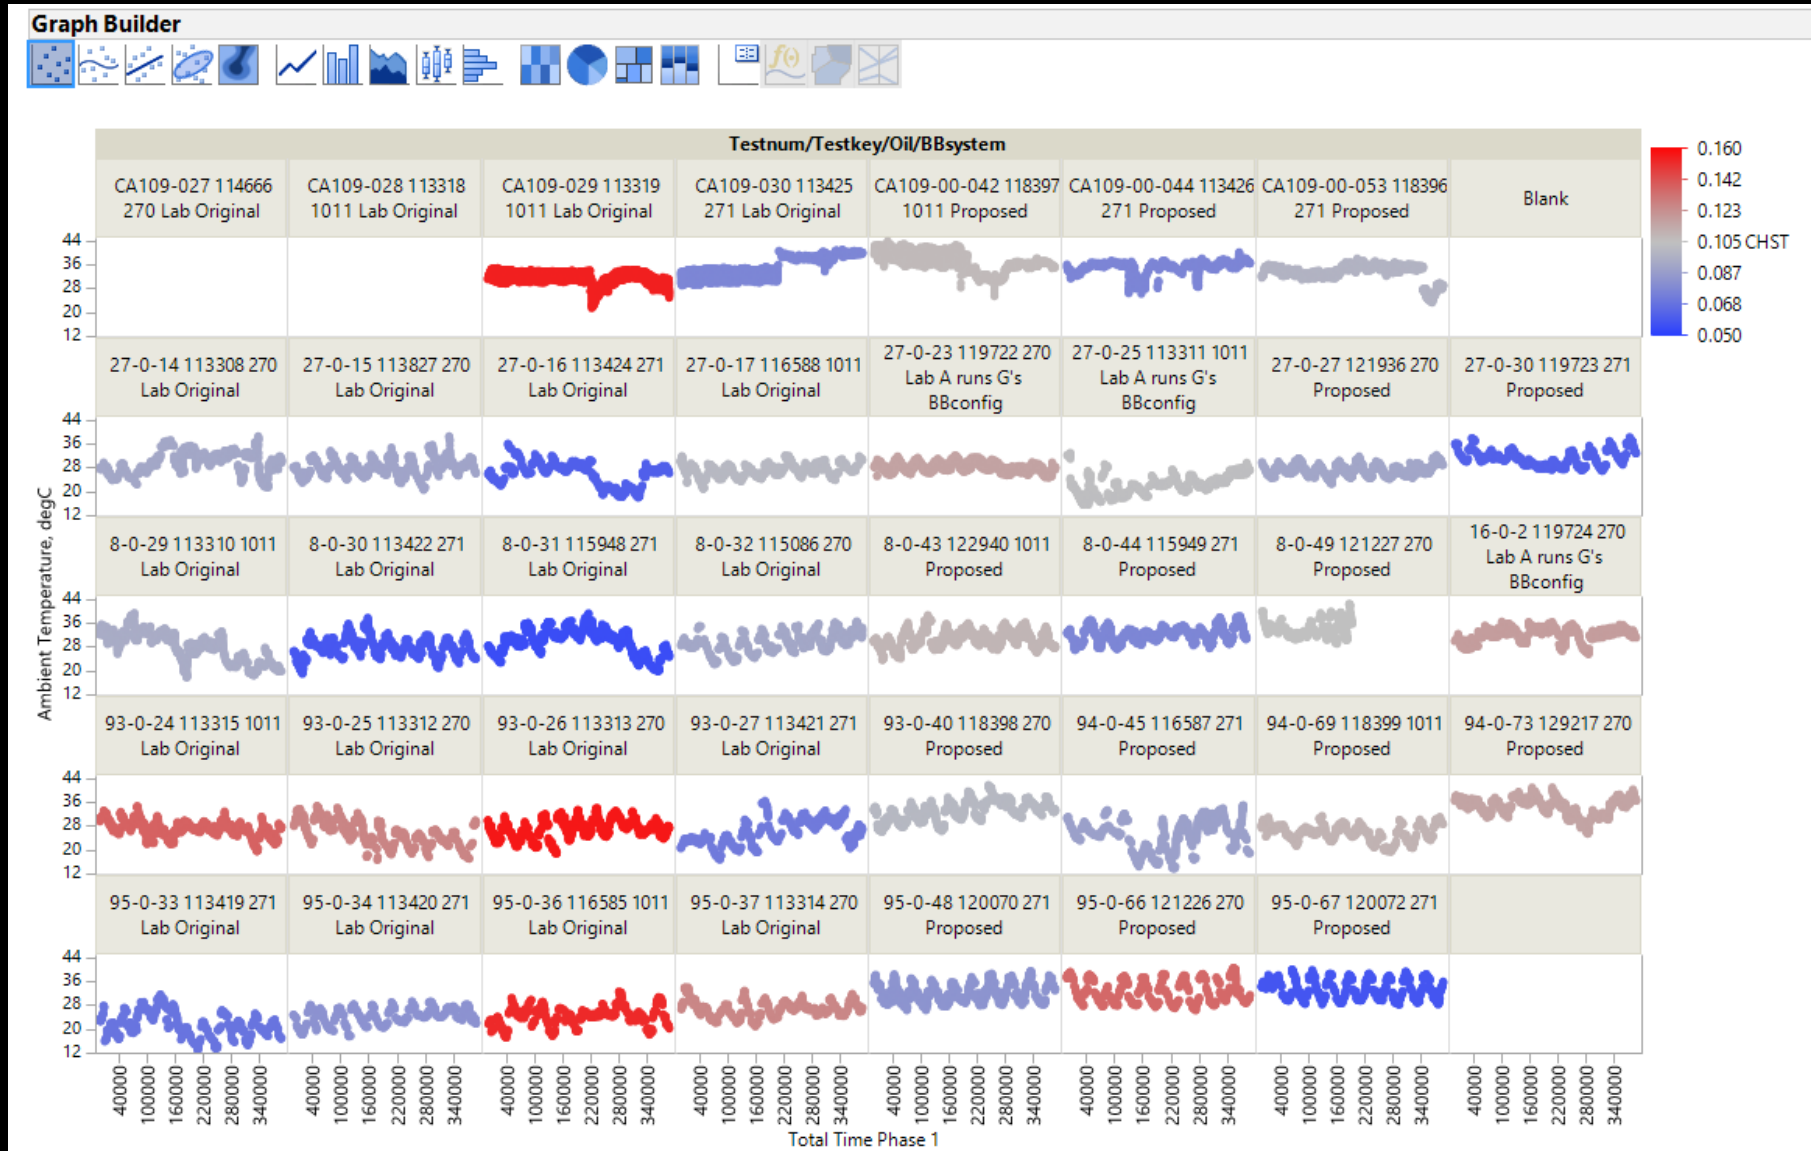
Graph Builder

Testnum/Testkey/Oil/BBsystem

CA109-027 114666 270 Lab Original
CA109-028 113318 1011 Lab Original
CA109-029 113319 1011 Lab Original
CA109-030 113425 271 Lab Original
CA109-00-042 118397 1011 Proposed
CA109-00-044 113426 271 Proposed
CA109-00-053 118396 271 Proposed
Blank

27-0-14 113308 270 Lab Original
27-0-15 113827 270 Lab Original
27-0-16 113424 271 Lab Original
27-0-17 116588 1011 Lab Original
27-0-23 119722 270 Lab A runs G's BBconfig
27-0-25 113311 1011 Lab A runs G's BBconfig
27-0-27 121936 270 Proposed
27-0-30 119723 271 Proposed

8-0-29 113310 1011 Lab Original
8-0-30 113422 271 Lab Original
8-0-31 115948 271 Lab Original
8-0-32 115086 270 Lab Original
8-0-43 122940 1011 Proposed
8-0-44 115949 271 Proposed
8-0-49 121227 270 Proposed
16-0-2 119724 270 Lab A runs G's BBconfig

93-0-24 113315 1011 Lab Original
93-0-25 113312 270 Lab Original
93-0-26 113313 270 Lab Original
93-0-27 113421 271 Lab Original
93-0-40 118398 270 Proposed
94-0-45 116587 271 Proposed
94-0-69 118399 1011 Proposed
94-0-73 129217 270 Proposed

95-0-33 113419 271 Lab Original
95-0-34 113420 271 Lab Original
95-0-36 116585 1011 Lab Original
95-0-37 113314 270 Lab Original
95-0-48 120070 271 Proposed
95-0-66 121226 270 Proposed
95-0-67 120072 271 Proposed

44
36
28
20
12

Ambient Temperature, degC

40000 100000 160000 220000 280000 340000

Total Time Phase 1

0.160
0.142
0.123
0.105 CHST
0.087
0.068
0.050